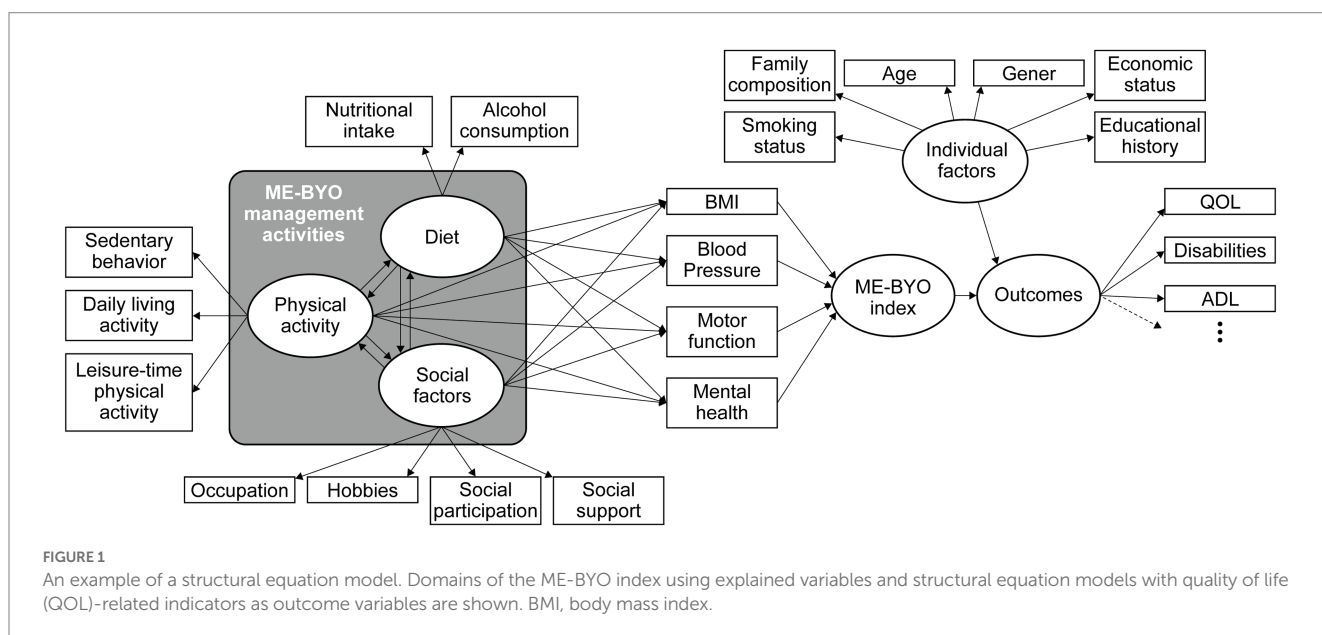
Family composition

Age

Gener

Economic status

Smoking status

Individual factors

Educational history

Nutritional intake

Alcohol consumption

ME-BYO management activities

Diet

Sedentary behavior

Daily living activity

Leisure-time physical activity

Physical activity

Social factors

BMI

Blood Pressure

Motor function

Mental health

ME-BYO index

Outcomes

QOL

Disabilities

ADL

⋮

Occupation

Hobbies

Social participation

Social support

FIGURE 1

An example of a structural equation model. Domains of the ME-BYO index using explained variables and structural equation models with quality of life (QOL)-related indicators as outcome variables are shown. BMI, body mass index.